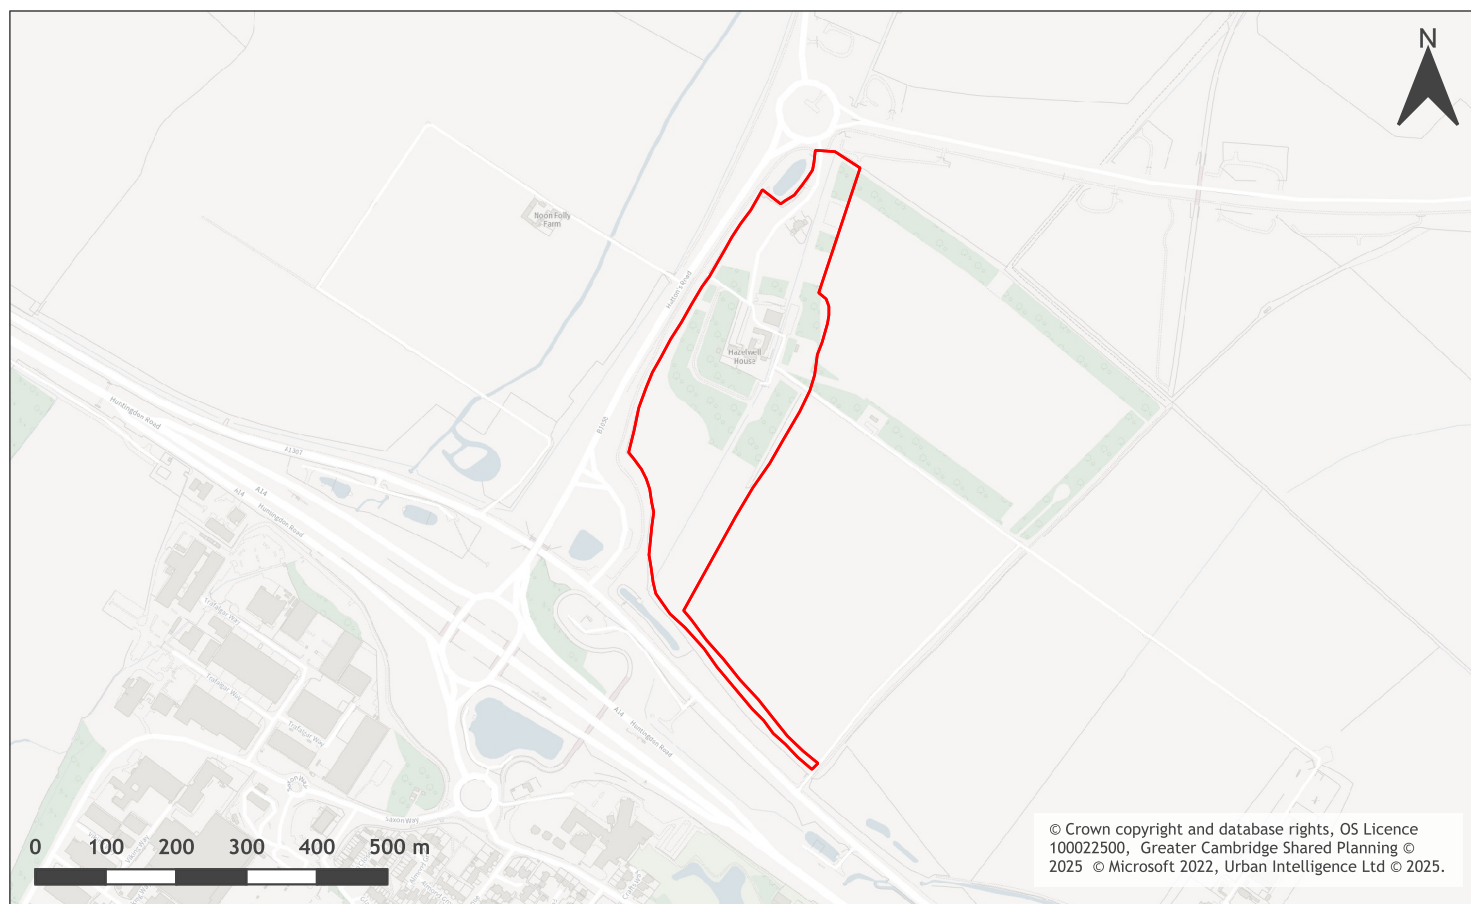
N

Boon Folly Farm

Hatton's Road

Hazelwell House

B1050

Huntingdon Road

B1307

A14

A14

Huntingdon Road

Trafalgar Way

Trafalgar Way

Trafalgar Way

A14

Huntingdon Road

Saxon Way

0 100 200 300 400 500 m

© Crown copyright and database rights, OS Licence 100022500, Greater Cambridge Shared Planning © 2025 © Microsoft 2022, Urban Intelligence Ltd © 2025.